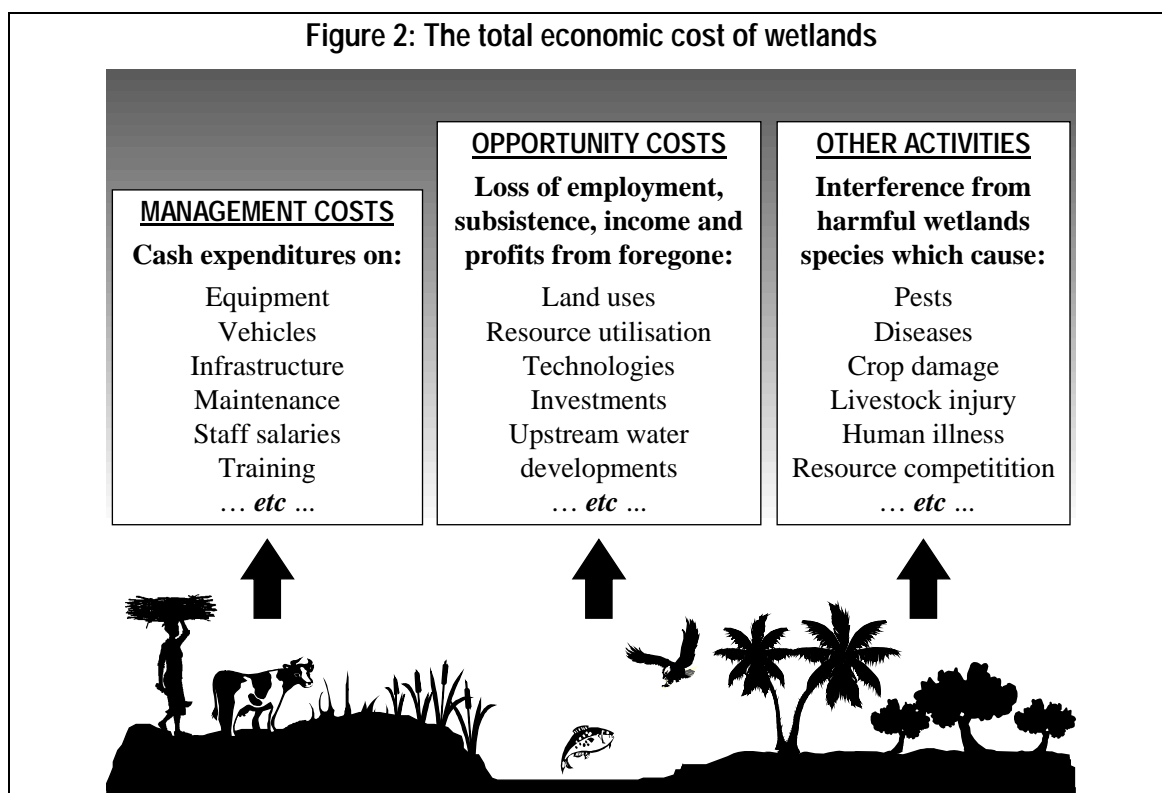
Figure 2: The total economic cost of wetlands

MANAGEMENT COSTS

Cash expenditures on:

Equipment
Vehicles
Infrastructure
Maintenance
Staff salaries
Training
… *etc* ...

OPPORTUNITY COSTS

Loss of employment, subsistence, income and profits from foregone:

Land uses
Resource utilisation
Technologies
Investments
Upstream water developments
… *etc* ...

OTHER ACTIVITIES

Interference from harmful wetlands species which cause:

Pests
Diseases
Crop damage
Livestock injury
Human illness
Resource competitition
… *etc* ...